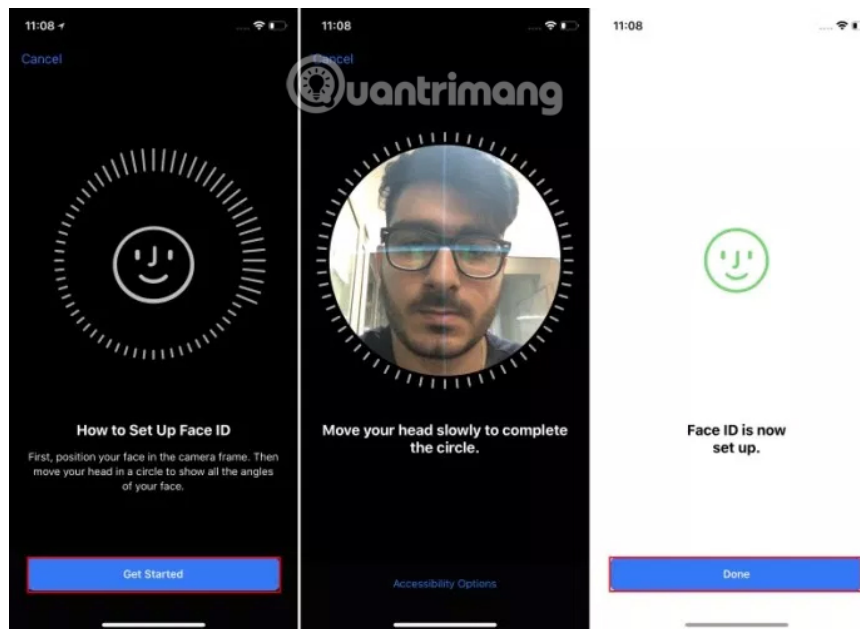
11:08

Cancel

How to Set Up Face ID

First, position your face in the camera frame. Then move your head in a circle to show all the angles of your face.

Get Started

11:08

Cancel

uantrimang

Move your head slowly to complete the circle.

Accessibility Options

11:08

Face ID is now set up.

Done